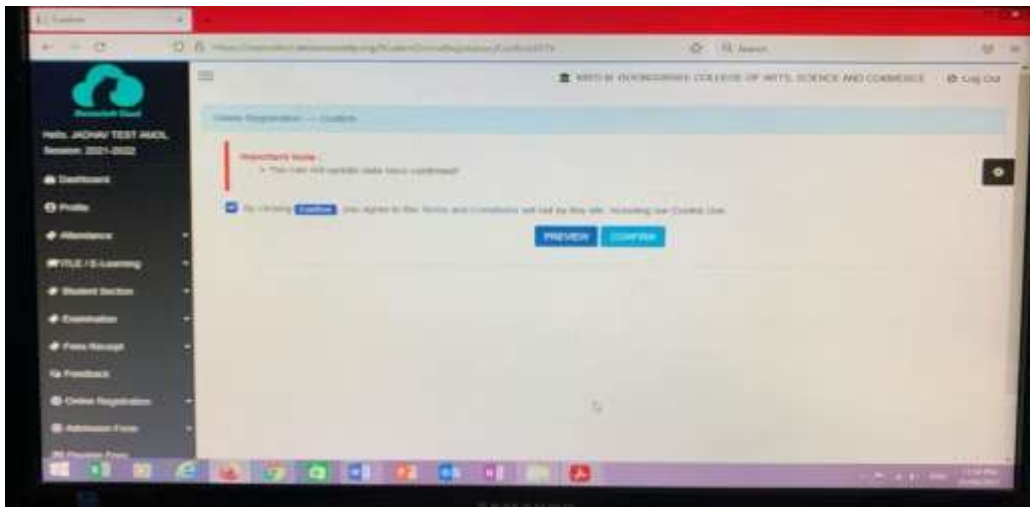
Hello, JADHAV TEST AMOL
Session: 2021-2022

Dashboard
Profile
Attendance
ITLE / E-Learning
Student Section
Examination
Fees Receipt
Feedback
Online Registration
Admission Form

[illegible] COLLEGE OF ARTS, SCIENCE AND COMMERCE
Log Out

Online Registration >> Confirm

Important Note :
• You can not update data once confirmed!

By clicking Confirm you agree to the Terms and Conditions set out by this site, including our Cookie Use.

PREVIEW
CONFIRM